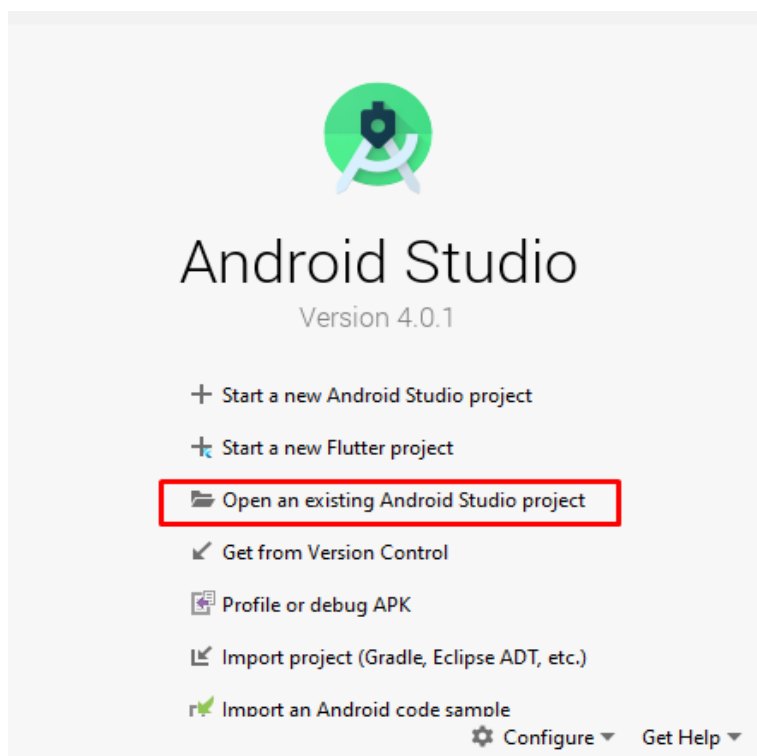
Android Studio

Version 4.0.1

+ Start a new Android Studio project

Start a new Flutter project

Open an existing Android Studio project

Get from Version Control

Profile or debug APK

Import project (Gradle, Eclipse ADT, etc.)

Import an Android code sample

Configure

Get Help